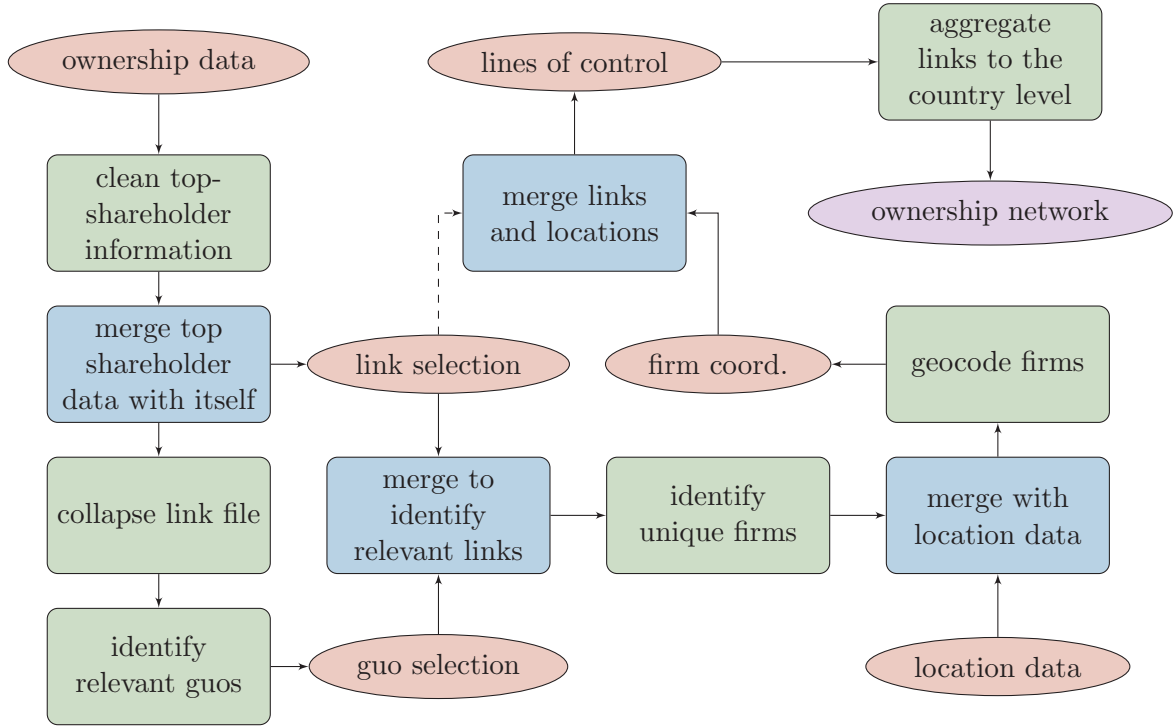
ownership data

clean top-shareholder information

merge top shareholder data with itself

collapse link file

identify relevant guos

link selection

guo selection

merge to identify relevant links

merge links and locations

lines of control

aggregate links to the country level

ownership network

identify unique firms

merge with location data

location data

geocode firms

firm coord.